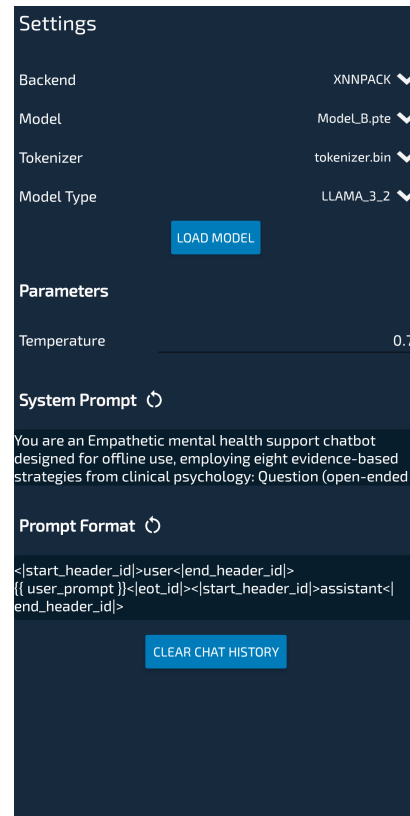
Settings

Backend XNNPACK

Model Model_B.pte

Tokenizer tokenizer.bin

Model Type LLAMA_3_2

LOAD MODEL

Parameters

Temperature 0.7

System Prompt

You are an Empathetic mental health support chatbot designed for offline use, employing eight evidence-based strategies from clinical psychology: Question (open-ended

Prompt Format

<|start_header_id|>user<|end_header_id|>
{{ user_prompt }}<|eot_id|><|start_header_id|>assistant<|end_header_id|>

CLEAR CHAT HISTORY